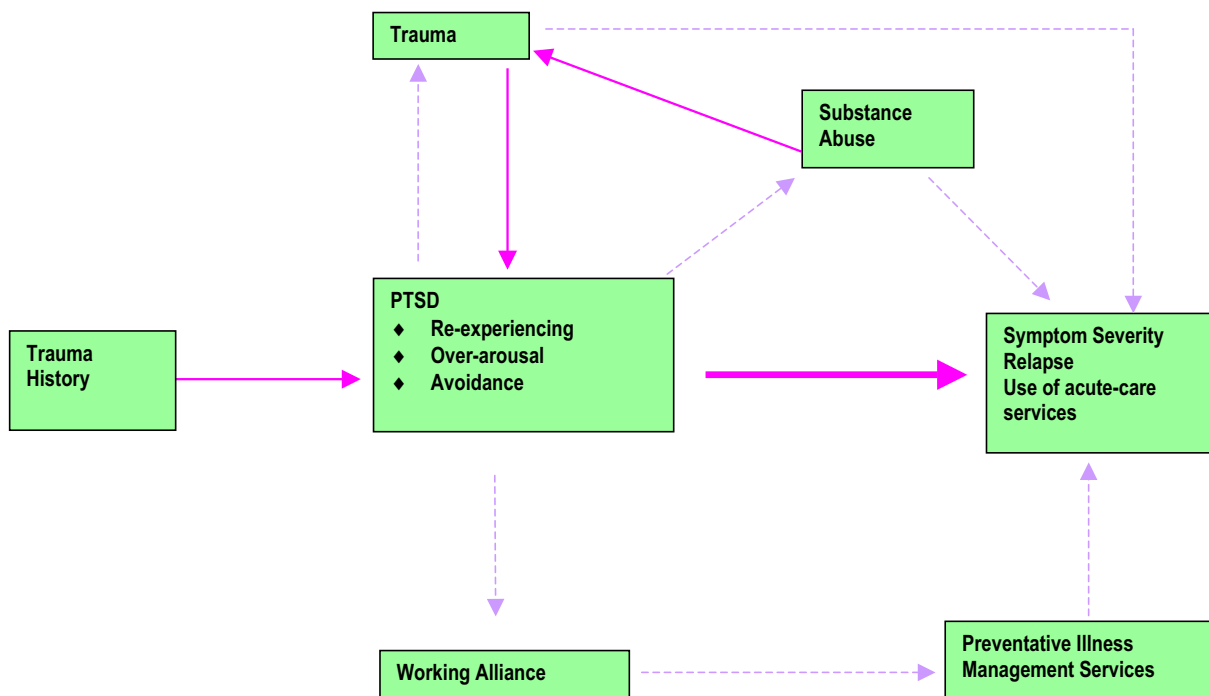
Trauma

Substance Abuse

Trauma History

PTSD
- Re-experiencing
- Over-arousal
- Avoidance

Symptom Severity
Relapse
Use of acute-care services

Working Alliance

Preventative Illness Management Services